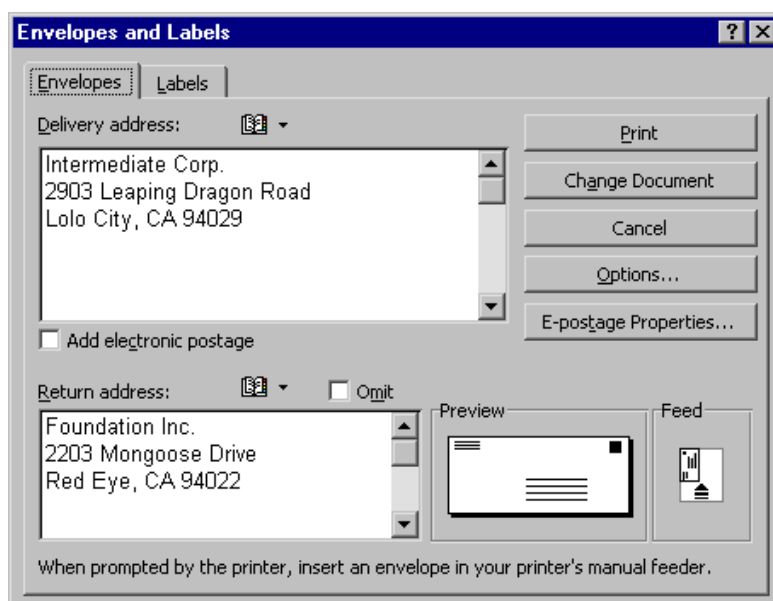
Envelopes and Labels

?

Envelopes

Labels

Delivery address:

Intermediate Corp.
2903 Leaping Dragon Road
Lolo City, CA 94029

Add electronic postage

Print

Change Document

Cancel

Options...

E-postage Properties...

Return address:

Omit

Foundation Inc.
2203 Mongoose Drive
Red Eye, CA 94022

Preview

Feed

When prompted by the printer, insert an envelope in your printer's manual feeder.